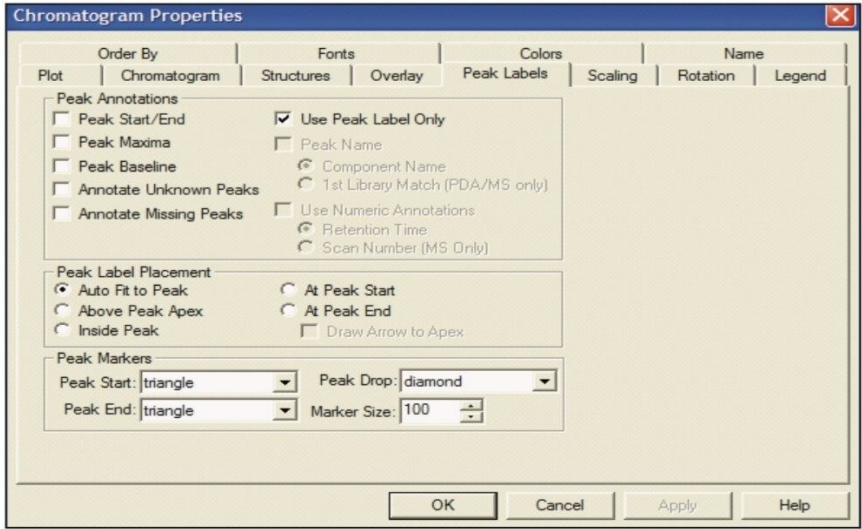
Chromatogram Properties

Order By | Fonts | Colors | Name
Plot | Chromatogram | Structures | Overlay | Peak Labels | Scaling | Rotation | Legend

Peak Annotations
Peak Start/End
Peak Maxima
Peak Baseline
Annotate Unknown Peaks
Annotate Missing Peaks
Use Peak Label Only
Peak Name
Component Name
1st Library Match (PDA/MS only)
Use Numeric Annotations
Retention Time
Scan Number (MS Only)

Peak Label Placement
Auto Fit to Peak
Above Peak Apex
Inside Peak
At Peak Start
At Peak End
Draw Arrow to Apex

Peak Markers
Peak Start: triangle
Peak End: triangle
Peak Drop: diamond
Marker Size: 100

OK | Cancel | Apply | Help